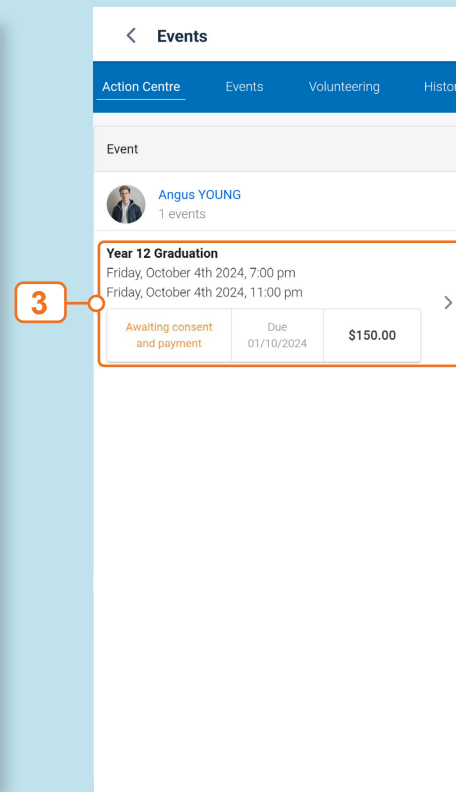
< Events

Action Centre Events Volunteering Histor

Event

Angus YOUNG
1 events

Year 12 Graduation
Friday, October 4th 2024, 7:00 pm
Friday, October 4th 2024, 11:00 pm

3

| Awaiting consent and payment | Due 01/10/2024 | $150.00 |
|---|---|---|

>